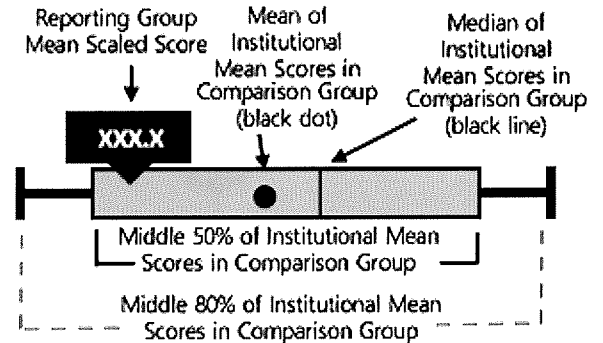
Reporting Group Mean Scaled Score

Mean of Institutional Mean Scores in Comparison Group (black dot)

Median of Institutional Mean Scores in Comparison Group (black line)

XXX.X

Middle 50% of Institutional Mean Scores in Comparison Group

Middle 80% of Institutional Mean Scores in Comparison Group